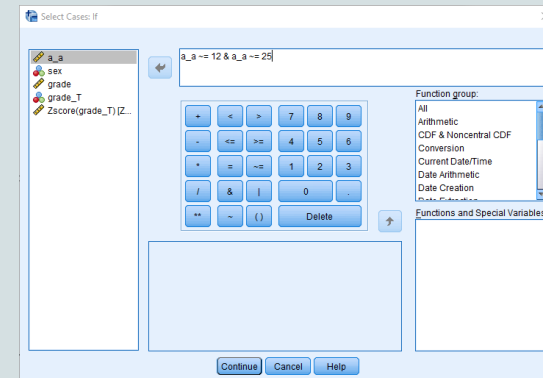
Select Cases: If

a_a
sex
grade
grade_T
Zscore(grade_T) [Z...

a_a ~= 12 & a_a ~= 25

+ < > 7 8 9
- <= >= 4 5 6
* = ~= 1 2 3
/ & | 0 .
** ~ ( ) Delete

Function group:
All
Arithmetic
CDF & Noncentral CDF
Conversion
Current Date/Time
Date Arithmetic
Date Creation
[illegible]

Functions and Special Variables

Continue Cancel Help